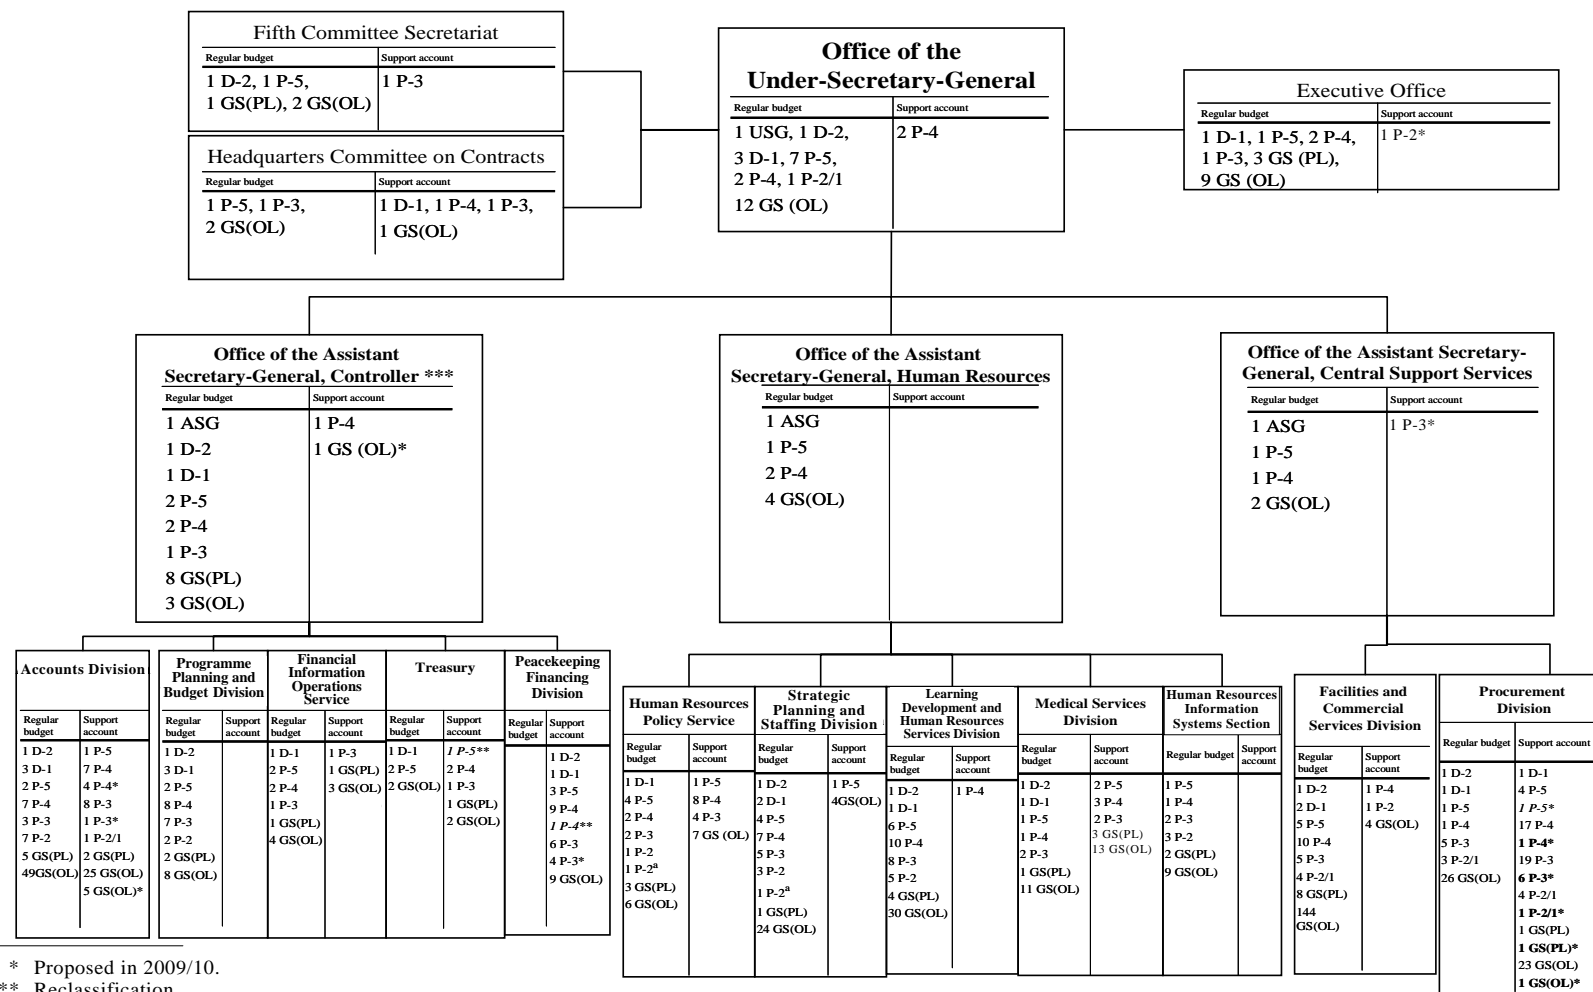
Fifth Committee Secretariat

| Regular budget | Support account |
|---|---|
| 1 D-2, 1 P-5, 1 GS(PL), 2 GS(OL) | 1 P-3 |

Headquarters Committee on Contracts

| Regular budget | Support account |
|---|---|
| 1 P-5, 1 P-3, 2 GS(OL) | 1 D-1, 1 P-4, 1 P-3, 1 GS(OL) |

Office of the Under-Secretary-General

| Regular budget | Support account |
|---|---|
| 1 USG, 1 D-2, 3 D-1, 7 P-5, 2 P-4, 1 P-2/1 12 GS (OL) | 2 P-4 |

Executive Office

| Regular budget | Support account |
|---|---|
| 1 D-1, 1 P-5, 2 P-4, 1 P-3, 3 GS (PL), 9 GS (OL) | 1 P-2* |

Office of the Assistant Secretary-General, Controller ***

| Regular budget | Support account |
|---|---|
| 1 ASG 1 D-2 1 D-1 2 P-5 2 P-4 1 P-3 8 GS(PL) 3 GS(OL) | 1 P-4 1 GS (OL)* |

Office of the Assistant Secretary-General, Human Resources

| Regular budget | Support account |
|---|---|
| 1 ASG 1 P-5 2 P-4 4 GS(OL) | |

Office of the Assistant Secretary-General, Central Support Services

| Regular budget | Support account |
|---|---|
| 1 ASG 1 P-5 1 P-4 2 GS(OL) | 1 P-3* |

Accounts Division

| Regular budget | Support account |
|---|---|
| 1 D-2 3 D-1 2 P-5 7 P-4 3 P-3 7 P-2 5 GS(PL) 49GS(OL) | 1 P-5 7 P-4 4 P-4* 8 P-3 1 P-3* 1 P-2/1 2 GS(PL) 25 GS(OL) 5 GS(OL)* |

Programme Planning and Budget Division

| Regular budget | Support account |
|---|---|
| 1 D-2 3 D-1 2 P-5 8 P-4 7 P-3 2 P-2 2 GS(PL) 8 GS(OL) | |

Financial Information Operations Service

| Regular budget | Support account |
|---|---|
| 1 D-1 2 P-5 2 P-4 1 P-3 1 GS(PL) 4 GS(OL) | 1 P-3 1 GS(PL) 3 GS(OL) |

Treasury

| Regular budget | Support account |
|---|---|
| 1 D-1 2 P-5 2 GS(OL) | *1 P-5*** 2 P-4 1 P-3 1 GS(PL) 2 GS(OL) |

Peacekeeping Financing Division

| Regular budget | Support account |
|---|---|
| | 1 D-2 1 D-1 3 P-5 9 P-4 *1 P-4*** 6 P-3 4 P-3* 9 GS(OL) |

Human Resources Policy Service

| Regular budget | Support account |
|---|---|
| 1 D-1 4 P-5 2 P-4 2 P-3 1 P-2 1 P-2$^a$ 3 GS(PL) 6 GS(OL) | 1 P-5 8 P-4 4 P-3 7 GS (OL) |

Strategic Planning and Staffing Division

| Regular budget | Support account |
|---|---|
| 1 D-2 2 D-1 4 P-5 7 P-4 5 P-3 3 P-2 1 P-2$^a$ 1 GS(PL) 24 GS(OL) | 1 P-5 4GS(OL) |

Learning Development and Human Resources Services Division

| Regular budget | Support account |
|---|---|
| 1 D-2 1 D-1 6 P-5 10 P-4 8 P-3 5 P-2 4 GS(PL) 30 GS(OL) | 1 P-4 |

Medical Services Division

| Regular budget | Support account |
|---|---|
| 1 D-2 1 D-1 1 P-5 1 P-4 2 P-3 1 GS(PL) 11 GS(OL) | 2 P-5 3 P-4 2 P-3 3 GS(PL) 13 GS(OL) |

Human Resources Information Systems Section

| Regular budget | Support account |
|---|---|
| 1 P-5 1 P-4 2 P-3 3 P-2 2 GS(PL) 9 GS(OL) | |

Facilities and Commercial Services Division

| Regular budget | Support account |
|---|---|
| 1 D-2 2 D-1 5 P-5 10 P-4 5 P-3 4 P-2/1 8 GS(PL) 144 GS(OL) | 1 P-4 1 P-2 4 GS(OL) |

Procurement Division

| Regular budget | Support account |
|---|---|
| 1 D-2 1 D-1 1 P-5 1 P-4 5 P-3 3 P-2/1 26 GS(OL) | 1 D-1 4 P-5 *1 P-5** 17 P-4 **1 P-4*** 19 P-3 **6 P-3*** 4 P-2/1 **1 P-2/1*** 1 GS(PL) **1 GS(PL)*** 23 GS(OL) **1 GS(OL)*** |

* Proposed in 2009/10.
** Reclassification